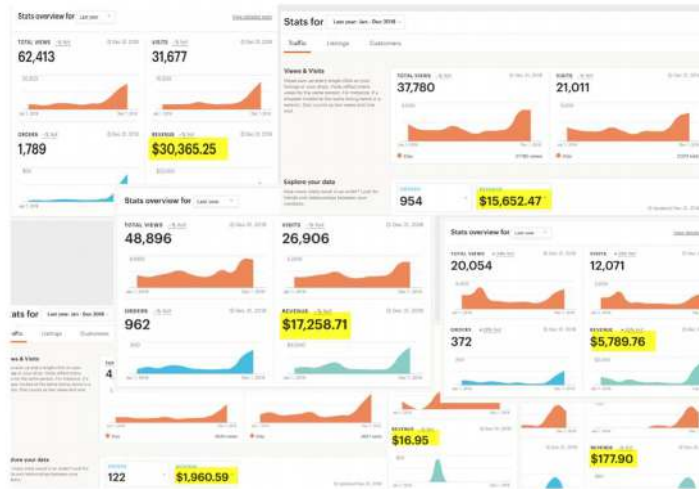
Stats overview for Last year

TOTAL VIEWS
62,413

VISITS
31,677

ORDERS
1,789

REVENUE
$30,365.25

Stats for Last year: Jan - Dec 2018

Traffic Listings Customers

Views & Visits

TOTAL VIEWS
37,780

VISITS
21,011

Explore your data

954

REVENUE
$15,652.47

Stats overview for Last year

TOTAL VIEWS
48,896

VISITS
26,906

ORDERS
962

REVENUE
$17,258.71

Stats overview for Last year

TOTAL VIEWS
20,054

VISITS
12,071

ORDERS
372

REVENUE
$5,789.76

Stats for Last year: Jan - Dec 2018

Traffic Listings Customers

Views & Visits

Explore your data

122

REVENUE
$1,960.59

REVENUE
$16.95

REVENUE
$177.90